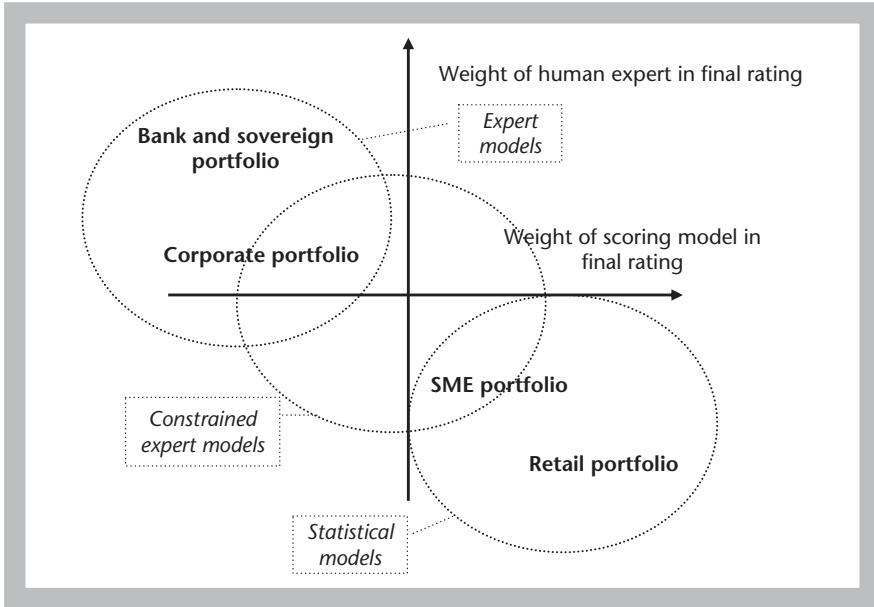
Weight of human expert in final rating

Bank and sovereign portfolio

Expert models

Corporate portfolio

Weight of scoring model in final rating

SME portfolio

Constrained expert models

Retail portfolio

Statistical models